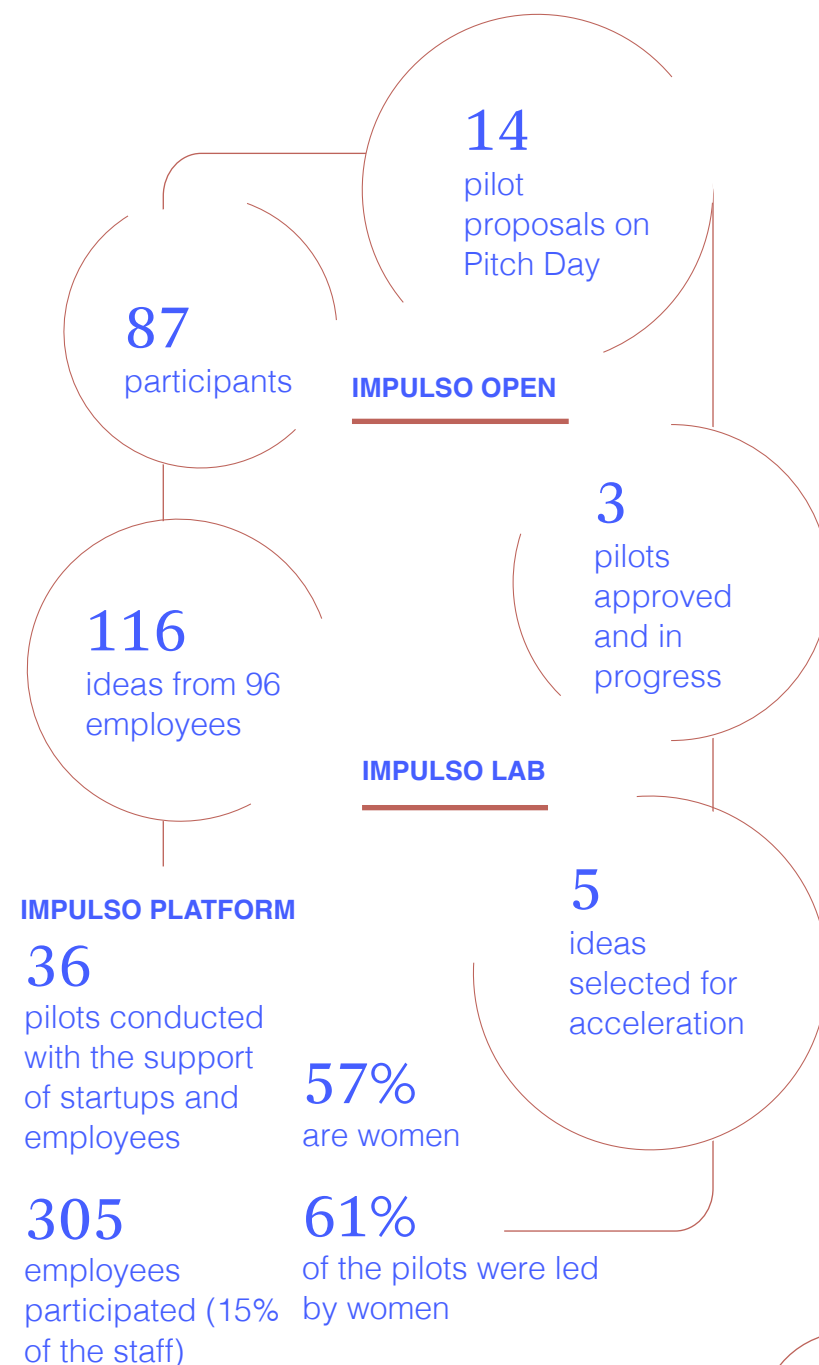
14
pilot proposals on Pitch Day

87
participants

IMPULSO OPEN

3
pilots approved and in progress

116
ideas from 96 employees

IMPULSO LAB

5
ideas selected for acceleration

IMPULSO PLATFORM

36
pilots conducted with the support of startups and employees

57%
are women

305
employees participated (15% of the staff)

61%
of the pilots were led by women